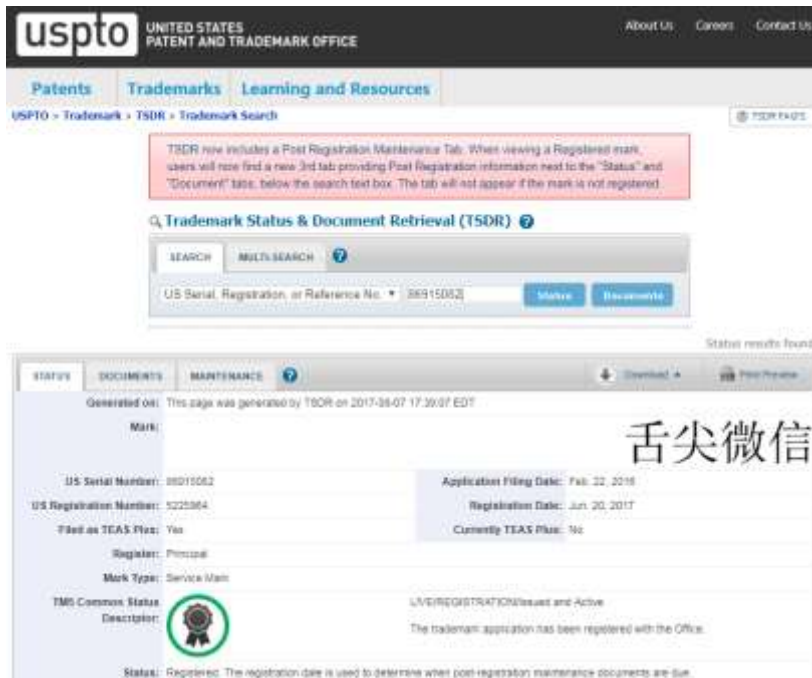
uspto UNITED STATES PATENT AND TRADEMARK OFFICE

About Us Careers Contact Us

Patents Trademarks Learning and Resources

USPTO > Trademark > TSDR > Trademark Search

TSDR FAQS

TSDR now includes a Post Registration Maintenance Tab. When viewing a Registered mark, users will now find a new 3rd tab providing Post Registration information next to the "Status" and "Document" tabs, below the search text box. The tab will not appear if the mark is not registered.

Trademark Status & Document Retrieval (TSDR)

SEARCH MULTI-SEARCH

US Serial, Registration, or Reference No. 86915062 Status Documents

Status results found

STATUS DOCUMENTS MAINTENANCE

Download Print Preview

Generated on: This page was generated by TSDR on 2017-08-07 17:39:07 EDT

Mark: 舌尖微信

US Serial Number: 86915062

Application Filing Date: Feb. 22, 2016

US Registration Number: 5225964

Registration Date: Jun. 20, 2017

Filed as TEAS Plus: Yes

Currently TEAS Plus: No

Register: Principal

Mark Type: Service Mark

TM5 Common Status Descriptor: LIVE/REGISTRATION/Issued and Active

The trademark application has been registered with the Office.

Status: Registered. The registration date is used to determine when post-registration maintenance documents are due.